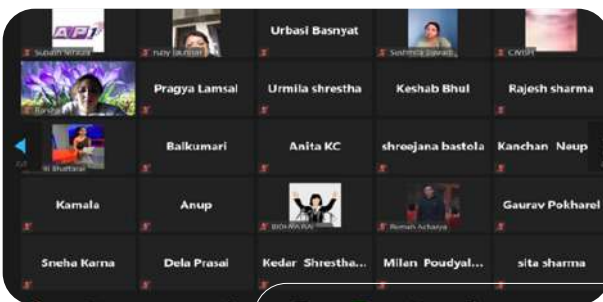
AP1
Subash Shrestha
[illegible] Bhattarai
Urbasi Basnyat
Sushmita Sharma
CWSP
Pragya Lamsal
Urmila shrestha
Keshab Bhul
Rajesh sharma
Bandita
Balkumari
Anita KC
shreejana bastola
Kanchan Neup
Bhattarai
Kamala
Anup
BIDHYA RAI
Roman Acharya
Gaurav Pokharel
Sneha Karna
Dela Prasai
Kedar Shrestha...
Milan Poudyal...
sita sharma